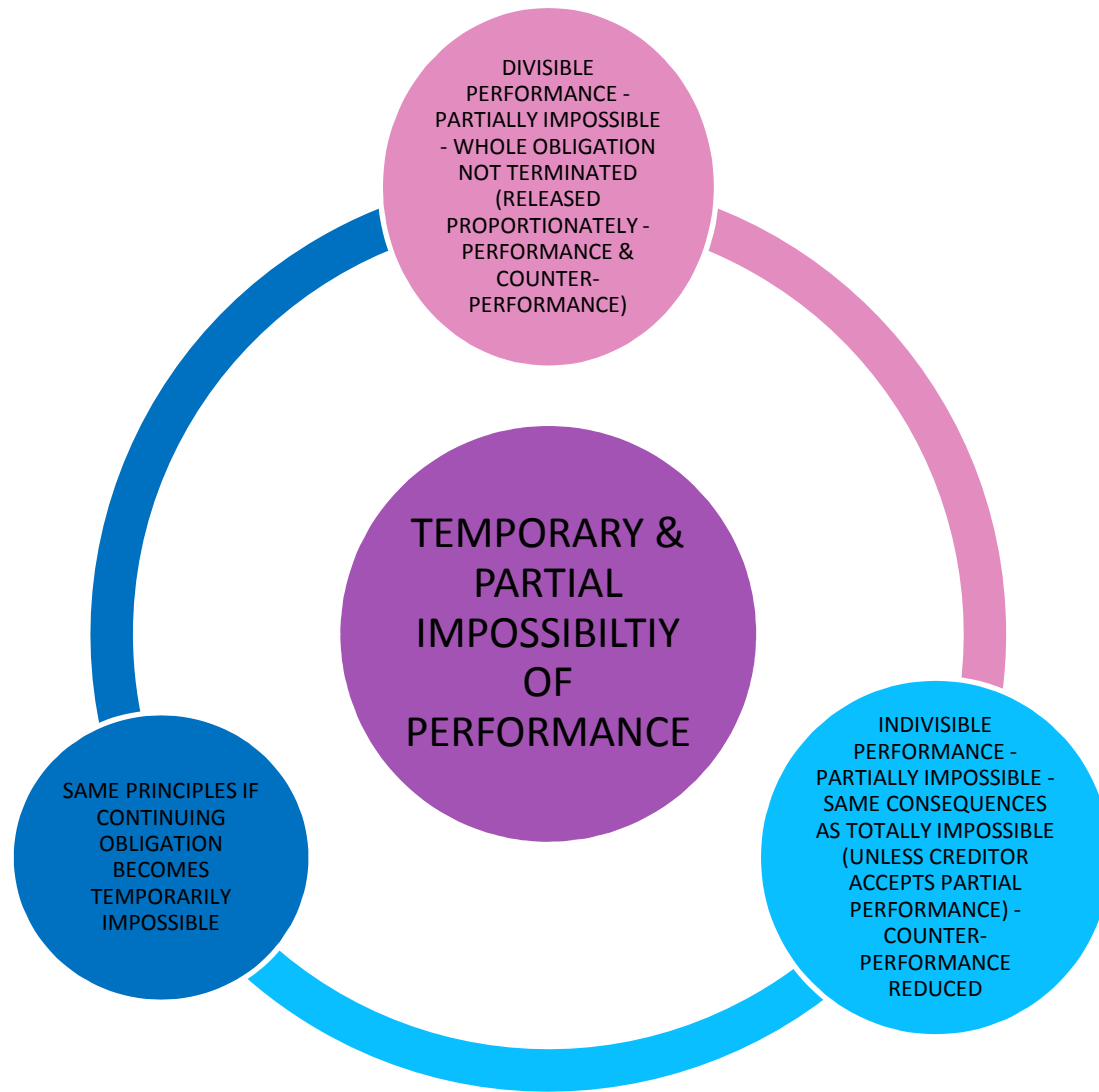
DIVISIBLE PERFORMANCE - PARTIALLY IMPOSSIBLE - WHOLE OBLIGATION NOT TERMINATED (RELEASED PROPORTIONATELY - PERFORMANCE & COUNTER-PERFORMANCE)

TEMPORARY & PARTIAL IMPOSSIBILTIY OF PERFORMANCE

INDIVISIBLE PERFORMANCE - PARTIALLY IMPOSSIBLE - SAME CONSEQUENCES AS TOTALLY IMPOSSIBLE (UNLESS CREDITOR ACCEPTS PARTIAL PERFORMANCE) - COUNTER-PERFORMANCE REDUCED

SAME PRINCIPLES IF CONTINUING OBLIGATION BECOMES TEMPORARILY IMPOSSIBLE